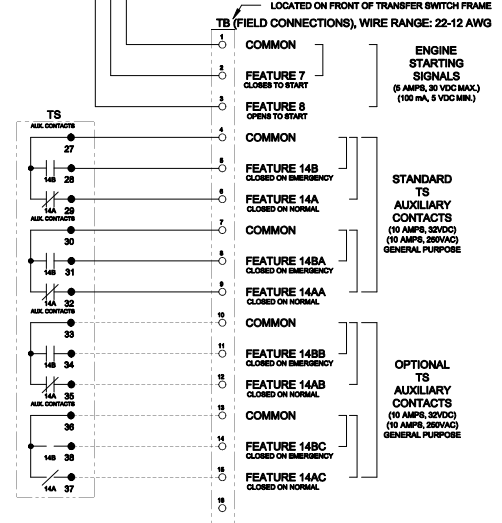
LOCATED ON FRONT OF TRANSFER SWITCH FRAME

TB (FIELD CONNECTIONS), WIRE RANGE: 22-12 AWG

TS
AUX. CONTACTS

1 COMMON

2 FEATURE 7
CLOSES TO START

3 FEATURE 8
OPENS TO START

ENGINE STARTING SIGNALS
(5 AMPS, 30 VDC MAX.)
(100 mA, 5 VDC MIN.)

27
4 COMMON

14B 28
5 FEATURE 14B
CLOSED ON EMERGENCY

14A 29
6 FEATURE 14A
CLOSED ON NORMAL

30
7 COMMON

14B 31
8 FEATURE 14BA
CLOSED ON EMERGENCY

14A 32
9 FEATURE 14AA
CLOSED ON NORMAL

STANDARD TS AUXILIARY CONTACTS
(10 AMPS, 32VDC)
(10 AMPS, 250VAC)
GENERAL PURPOSE

AUX. CONTACTS

33
10 COMMON

14B 34
11 FEATURE 14BB
CLOSED ON EMERGENCY

14A 35
12 FEATURE 14AB
CLOSED ON NORMAL

AUX. CONTACTS

36
13 COMMON

14B 38
14 FEATURE 14BC
CLOSED ON EMERGENCY

14A 37
15 FEATURE 14AC
CLOSED ON NORMAL

16

OPTIONAL TS AUXILIARY CONTACTS
(10 AMPS, 32VDC)
(10 AMPS, 250VAC)
GENERAL PURPOSE